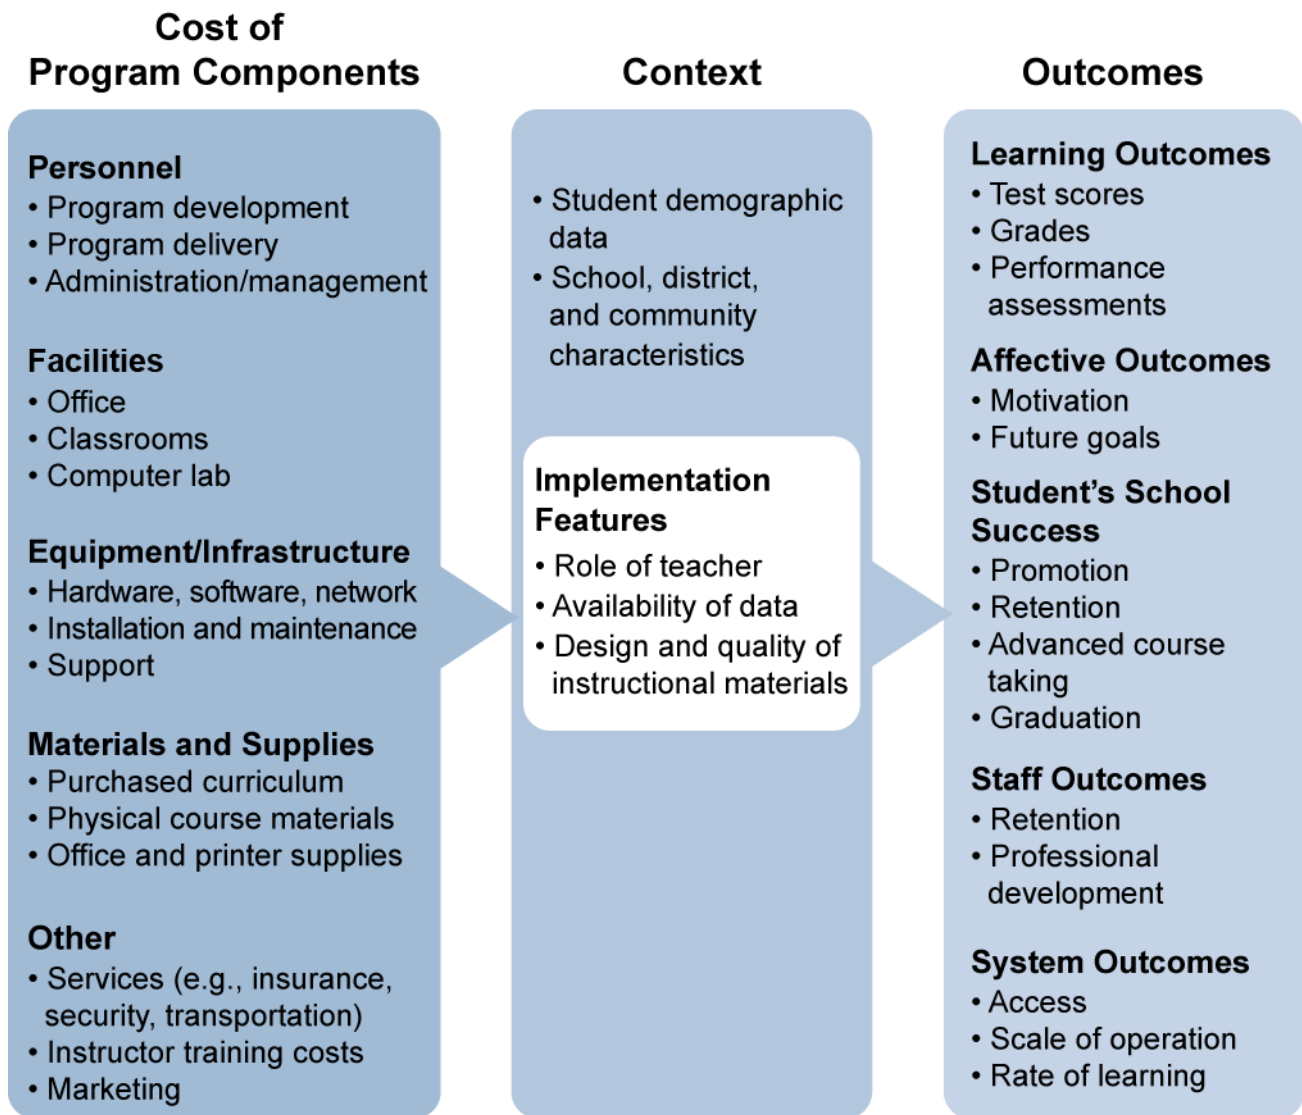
Cost of Program Components

Personnel
• Program development
• Program delivery
• Administration/management

Facilities
• Office
• Classrooms
• Computer lab

Equipment/Infrastructure
• Hardware, software, network
• Installation and maintenance
• Support

Materials and Supplies
• Purchased curriculum
• Physical course materials
• Office and printer supplies

Other
• Services (e.g., insurance, security, transportation)
• Instructor training costs
• Marketing

Context

• Student demographic data
• School, district, and community characteristics

Implementation Features
• Role of teacher
• Availability of data
• Design and quality of instructional materials

Outcomes

Learning Outcomes
• Test scores
• Grades
• Performance assessments

Affective Outcomes
• Motivation
• Future goals

Student's School Success
• Promotion
• Retention
• Advanced course taking
• Graduation

Staff Outcomes
• Retention
• Professional development

System Outcomes
• Access
• Scale of operation
• Rate of learning